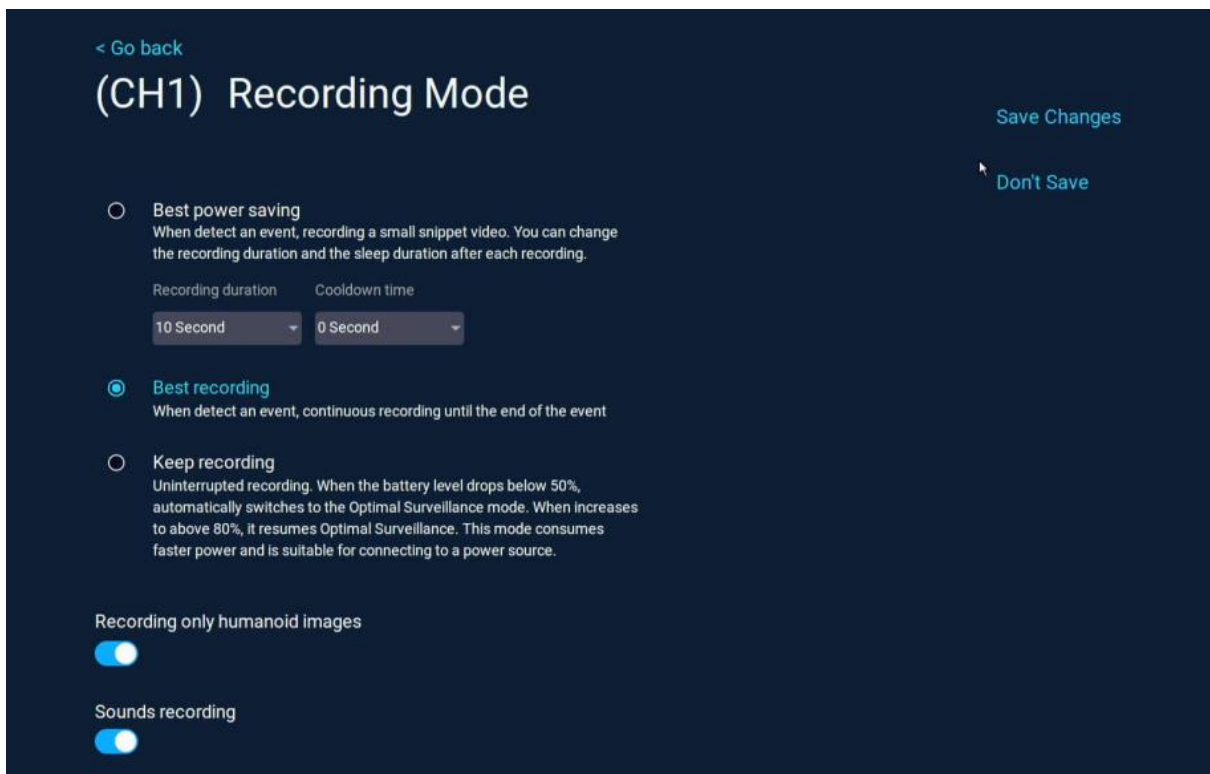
< Go back

(CH1) Recording Mode

Save Changes

Don't Save

Best power saving
When detect an event, recording a small snippet video. You can change the recording duration and the sleep duration after each recording.

Recording duration
Cooldown time
10 Second
0 Second

Best recording
When detect an event, continuous recording until the end of the event

Keep recording
Uninterrupted recording. When the battery level drops below 50%, automatically switches to the Optimal Surveillance mode. When increases to above 80%, it resumes Optimal Surveillance. This mode consumes faster power and is suitable for connecting to a power source.

Recording only humanoid images

Sounds recording